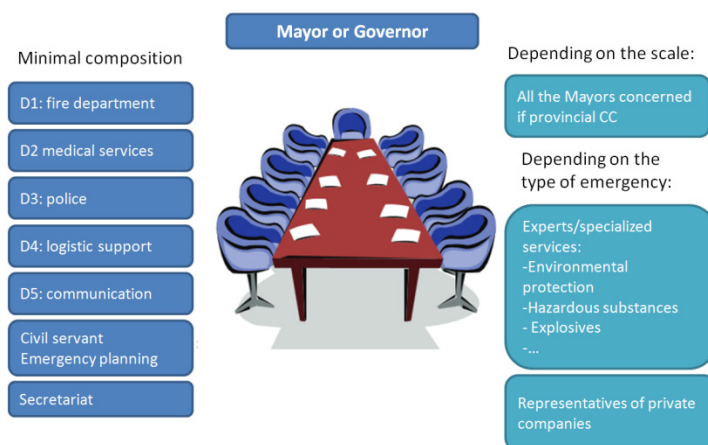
Mayor or Governor

Minimal composition

D1: fire department

D2 medical services

D3: police

D4: logistic support

D5: communication

Civil servant Emergency planning

Secretariat

Depending on the scale:

All the Mayors concerned if provincial CC

Depending on the type of emergency:

Experts/specialized services:
-Environmental protection
-Hazardous substances
- Explosives
-...

Representatives of private companies